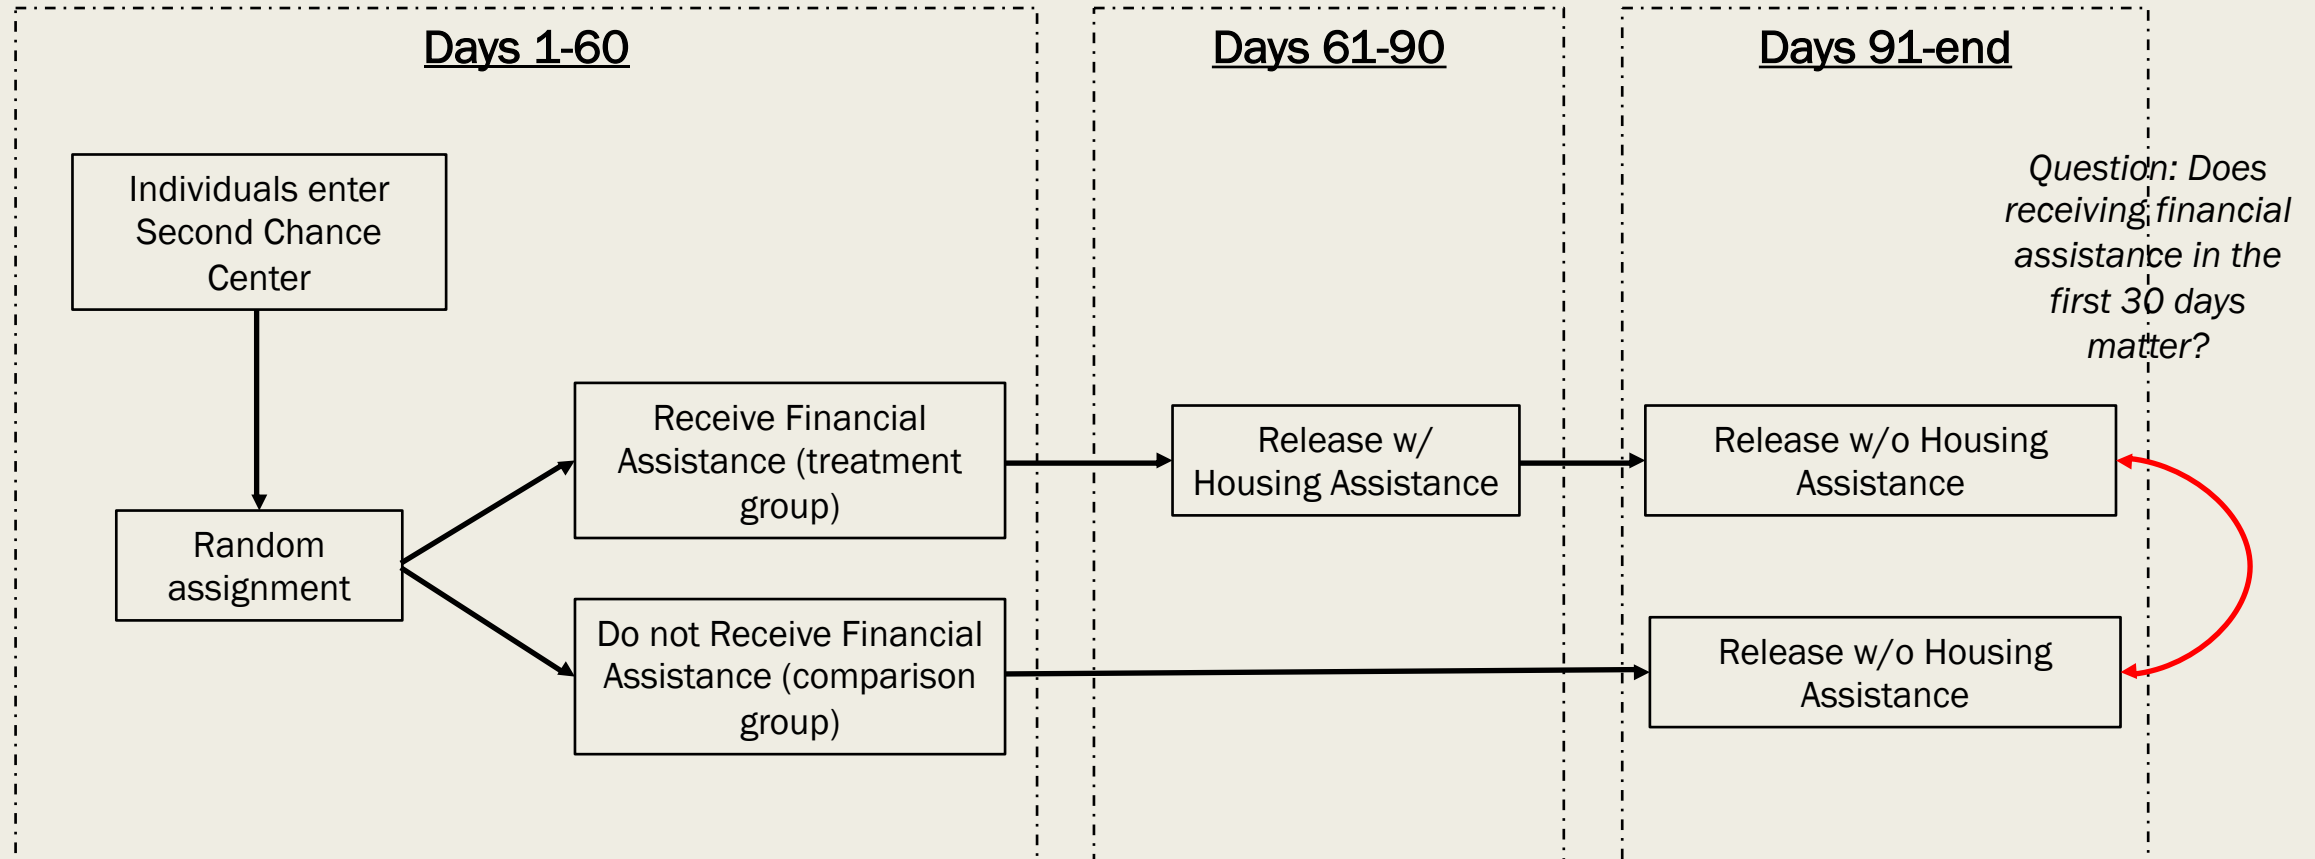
Days 1-60

Days 61-90

Days 91-end

Individuals enter Second Chance Center

Random assignment

Receive Financial Assistance (treatment group)

Do not Receive Financial Assistance (comparison group)

Release w/ Housing Assistance

Question: Does receiving financial assistance in the first 30 days matter?

Release w/o Housing Assistance

Release w/o Housing Assistance